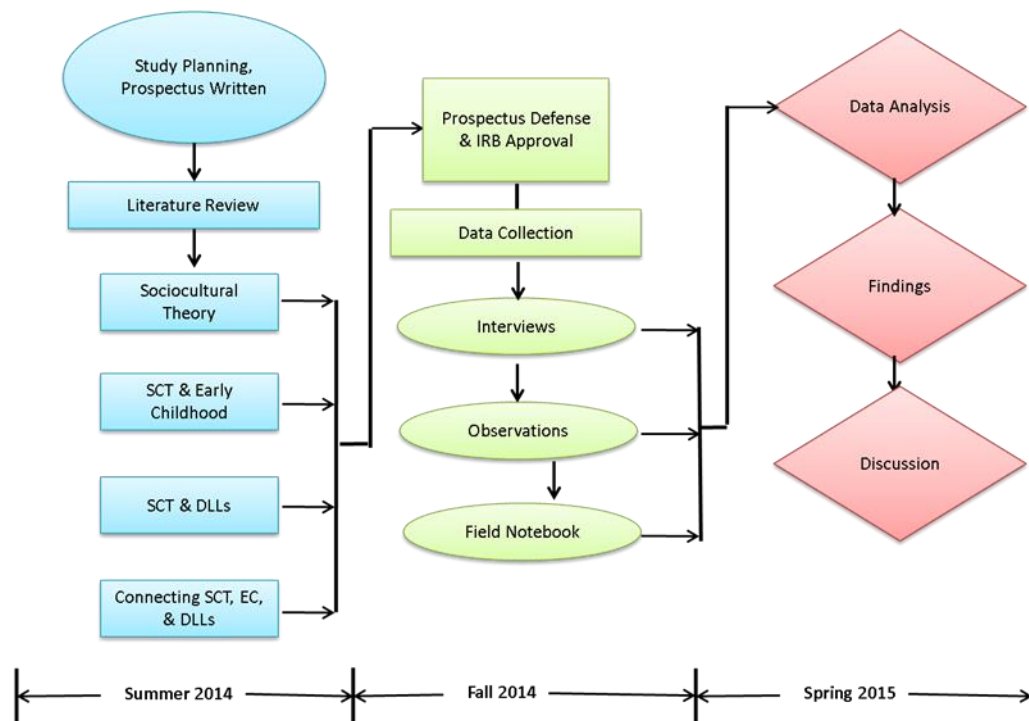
Study Planning, Prospectus Written

Literature Review

Sociocultural Theory

SCT & Early Childhood

SCT & DLLs

Connecting SCT, EC, & DLLs

Prospectus Defense & IRB Approval

Data Collection

Interviews

Observations

Field Notebook

Data Analysis

Findings

Discussion

Summer 2014

Fall 2014

Spring 2015